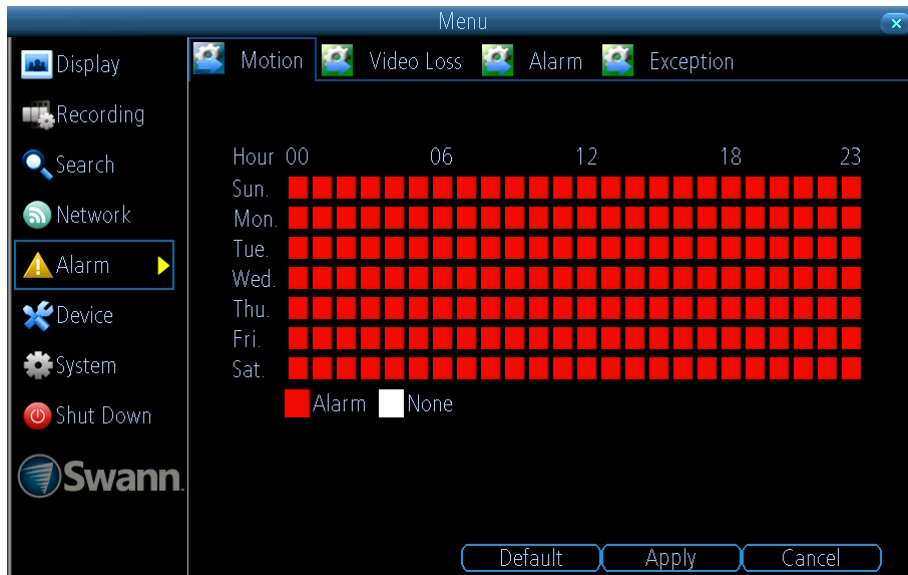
Menu

Display
Recording
Search
Network
Alarm
Device
System
Shut Down
Swann.

Motion Video Loss Alarm Exception

Hour 00 06 12 18 23
Sun.
Mon.
Tue.
Wed.
Thu.
Fri.
Sat.

Alarm None

Default Apply Cancel